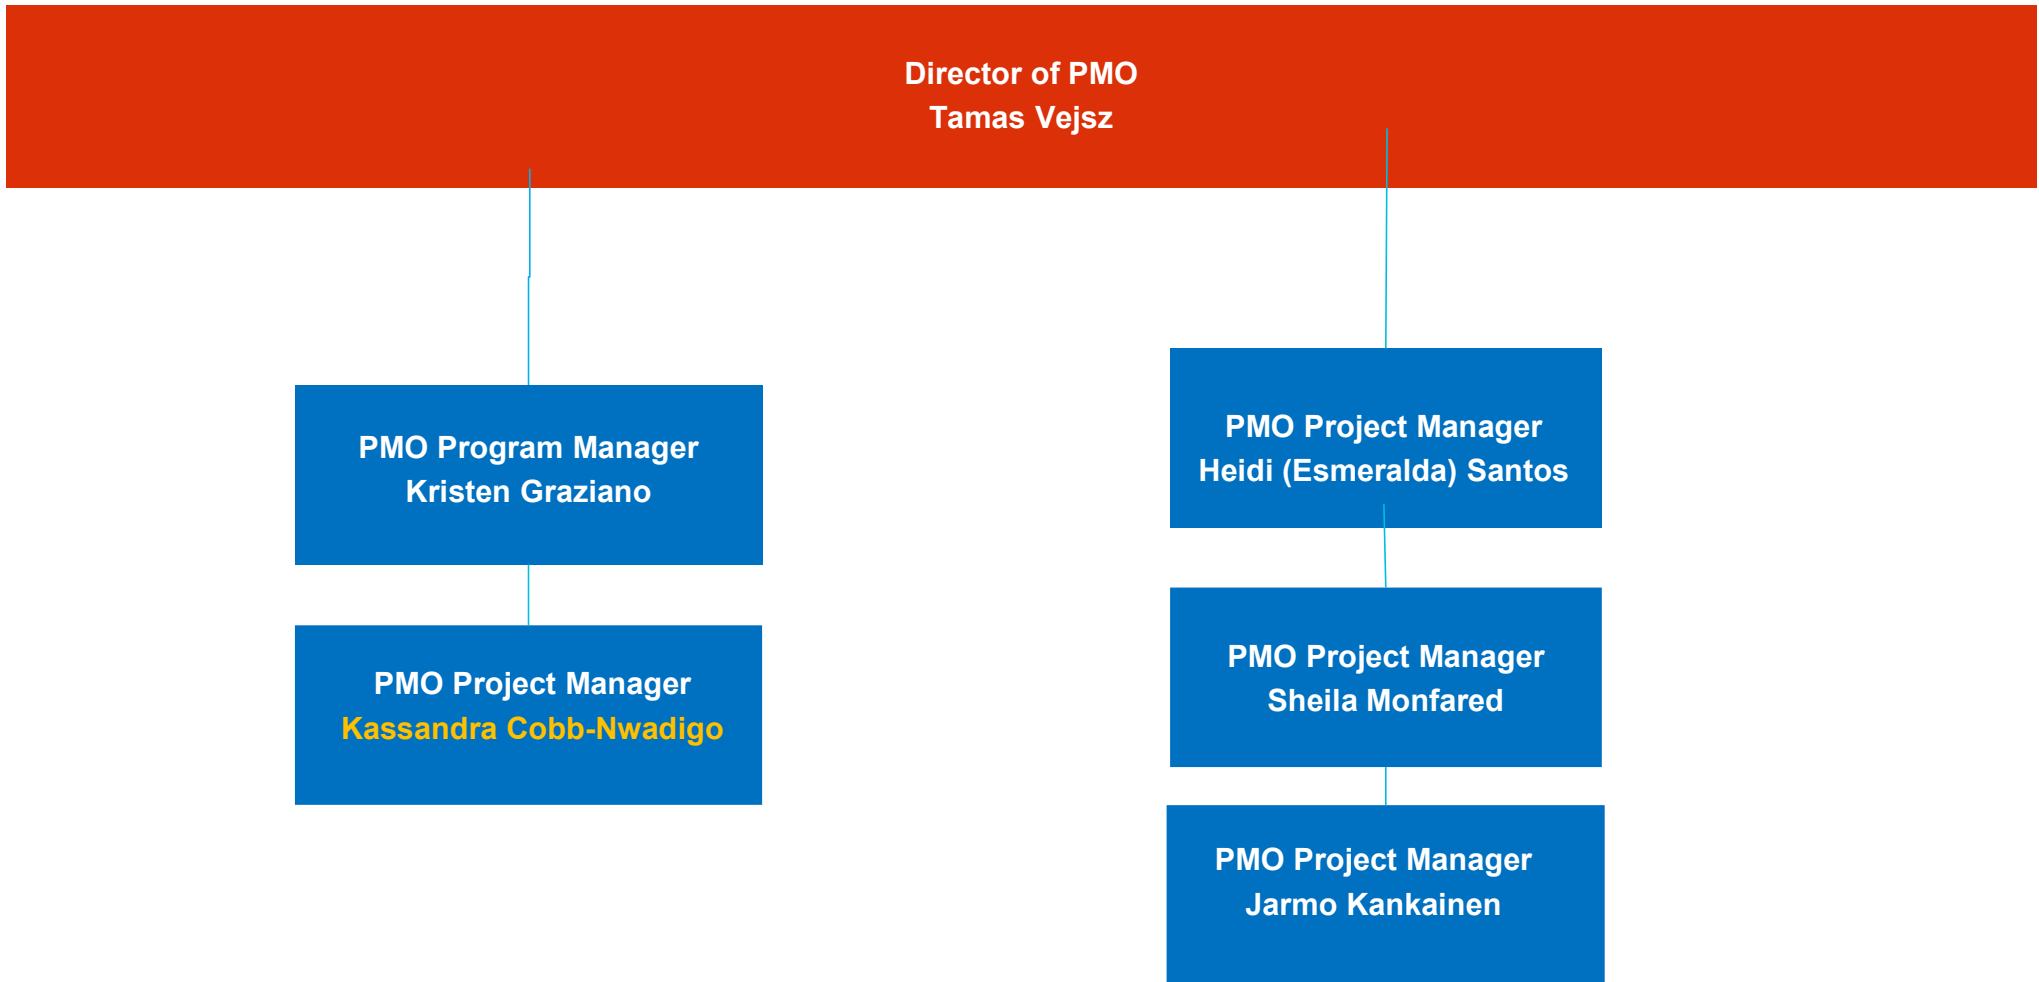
Director of PMO
Tamas Vejsz

PMO Program Manager
Kristen Graziano

PMO Project Manager
Kassandra Cobb-Nwadigo

PMO Project Manager
Heidi (Esmeralda) Santos

PMO Project Manager
Sheila Monfared

PMO Project Manager
Jarmo Kankainen